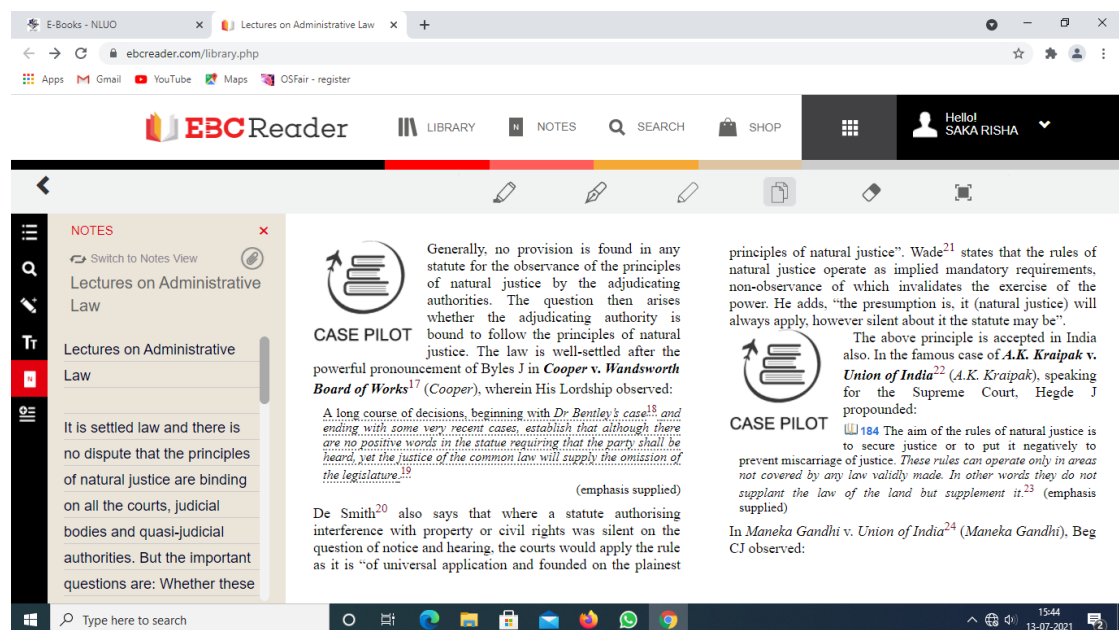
E-Books - NLUO × Lectures on Administrative Law × +

ebcreader.com/library.php

Apps Gmail YouTube Maps OSFair - register

EBC Reader LIBRARY NOTES SEARCH SHOP Hello! SAKA RISHA

NOTES ×
Switch to Notes View
Lectures on Administrative Law

Lectures on Administrative Law

It is settled law and there is no dispute that the principles of natural justice are binding on all the courts, judicial bodies and quasi-judicial authorities. But the important questions are: Whether these

CASE PILOT

Generally, no provision is found in any statute for the observance of the principles of natural justice by the adjudicating authorities. The question then arises whether the adjudicating authority is bound to follow the principles of natural justice. The law is well-settled after the powerful pronouncement of Byles J in ***Cooper v. Wandsworth Board of Works***$^{17}$ (*Cooper*), wherein His Lordship observed:

A long course of decisions, beginning with *Dr Bentley's case*$^{18}$ *and ending with some very recent cases, establish that although there are no positive words in the statue requiring that the party shall be heard, yet the justice of the common law will supply the omission of the legislature.*$^{19}$

(emphasis supplied)

De Smith$^{20}$ also says that where a statute authorising interference with property or civil rights was silent on the question of notice and hearing, the courts would apply the rule as it is "of universal application and founded on the plainest principles of natural justice". Wade$^{21}$ states that the rules of natural justice operate as implied mandatory requirements, non-observance of which invalidates the exercise of the power. He adds, "the presumption is, it (natural justice) will always apply, however silent about it the statute may be".

CASE PILOT

The above principle is accepted in India also. In the famous case of ***A.K. Kraipak v. Union of India***$^{22}$ (*A.K. Kraipak*), speaking for the Supreme Court, Hegde J propounded:

184 The aim of the rules of natural justice is to secure justice or to put it negatively to prevent miscarriage of justice. *These rules can operate only in areas not covered by any law validly made. In other words they do not supplant the law of the land but supplement it.*$^{23}$ (emphasis supplied)

In *Maneka Gandhi* v. *Union of India*$^{24}$ (*Maneka Gandhi*), Beg CJ observed:

Type here to search
15:44
13-07-2021